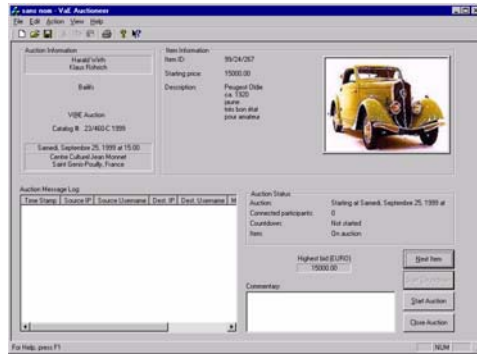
sans nom - VaE Auctioneer

File Edit Action View Help

Auction Information

Harald Wirth
Klaus Rohrich

Bailiffs

VBE Auction

Catalog #: 23/460.C 1999

Samedi, Septembre 25, 1999 at 15:00

Centre Culturel Jean Monnet
Saint Genis-Pouilly, France

Item Information

Item ID: 99/24/267

Starting price: 15000.00

Description: Peugeot Oldie
ca. 1920
jaune
très bon état
pour amateur

Auction Message Log

| Time Stamp | Source IP | Source Username | Dest. IP | Dest. Username | M |
|---|---|---|---|---|---|

Auction Status

Auction: Starting at Samedi, Septembre 25, 1999 at

Connected participants: 0

Countdown: Not started

Item: On auction

Highest bid (EURO)
15000.00

Commentary:

Next Item

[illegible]

Start Auction

Close Auction

For Help, press F1

NUM